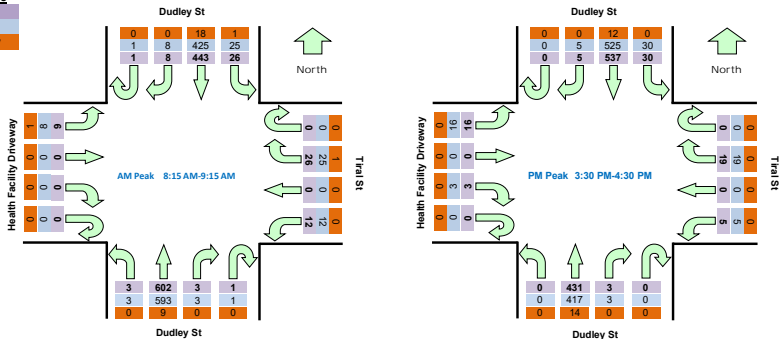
Dudley St

| 0 | 0 | 18 | 1 |
|---|---|---|---|
| 1 | 8 | 425 | 25 |
| 1 | 8 | 443 | 26 |

North

Health Facility Driveway

| 1 | 8 | 9 |
|---|---|---|
| 0 | 0 | 0 |
| 0 | 0 | 0 |
| 0 | 0 | 0 |

AM Peak 8:15 AM-9:15 AM

| 0 | 0 | 0 |
|---|---|---|
| 26 | 25 | 1 |
| 0 | 0 | 0 |
| 12 | 12 | 0 |

Tiral St

| 3 | 602 | 3 | 1 |
|---|---|---|---|
| 3 | 593 | 3 | 1 |
| 0 | 9 | 0 | 0 |

Dudley St

Dudley St

| 0 | 0 | 12 | 0 |
|---|---|---|---|
| 0 | 5 | 525 | 30 |
| 0 | 5 | 537 | 30 |

North

Health Facility Driveway

| 0 | 16 | 16 |
|---|---|---|
| 0 | 0 | 0 |
| 0 | 3 | 3 |
| 0 | 0 | 0 |

PM Peak 3:30 PM-4:30 PM

| 0 | 0 | 0 |
|---|---|---|
| 19 | 19 | 0 |
| 0 | 0 | 0 |
| 5 | 5 | 0 |

Tiral St

| 0 | 431 | 3 | 0 |
|---|---|---|---|
| 0 | 417 | 3 | 0 |
| 0 | 14 | 0 | 0 |

Dudley St